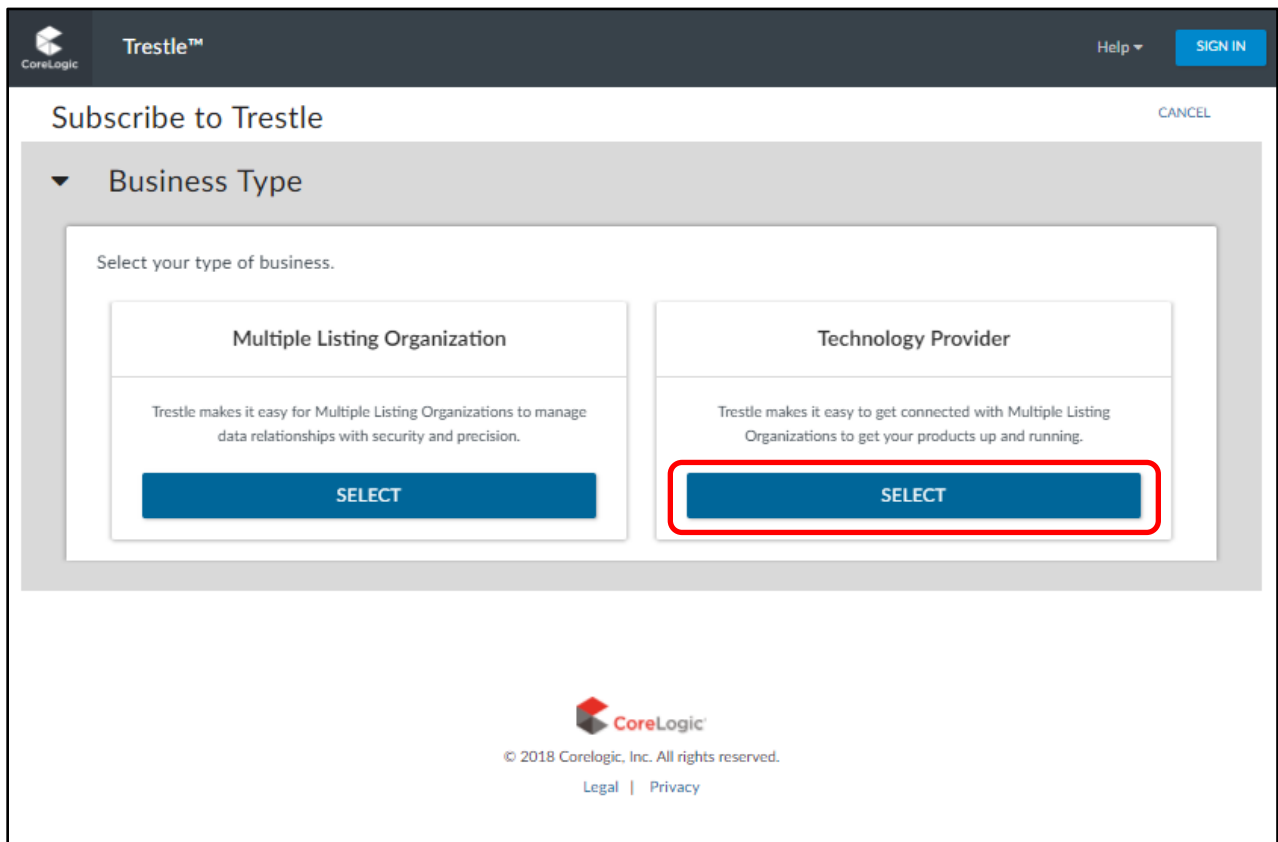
CoreLogic

Trestle™

Help

SIGN IN

Subscribe to Trestle

CANCEL

Business Type

Select your type of business.

Multiple Listing Organization

Trestle makes it easy for Multiple Listing Organizations to manage data relationships with security and precision.

SELECT

Technology Provider

Trestle makes it easy to get connected with Multiple Listing Organizations to get your products up and running.

SELECT

CoreLogic

© 2018 Corelogic, Inc. All rights reserved.

Legal | Privacy